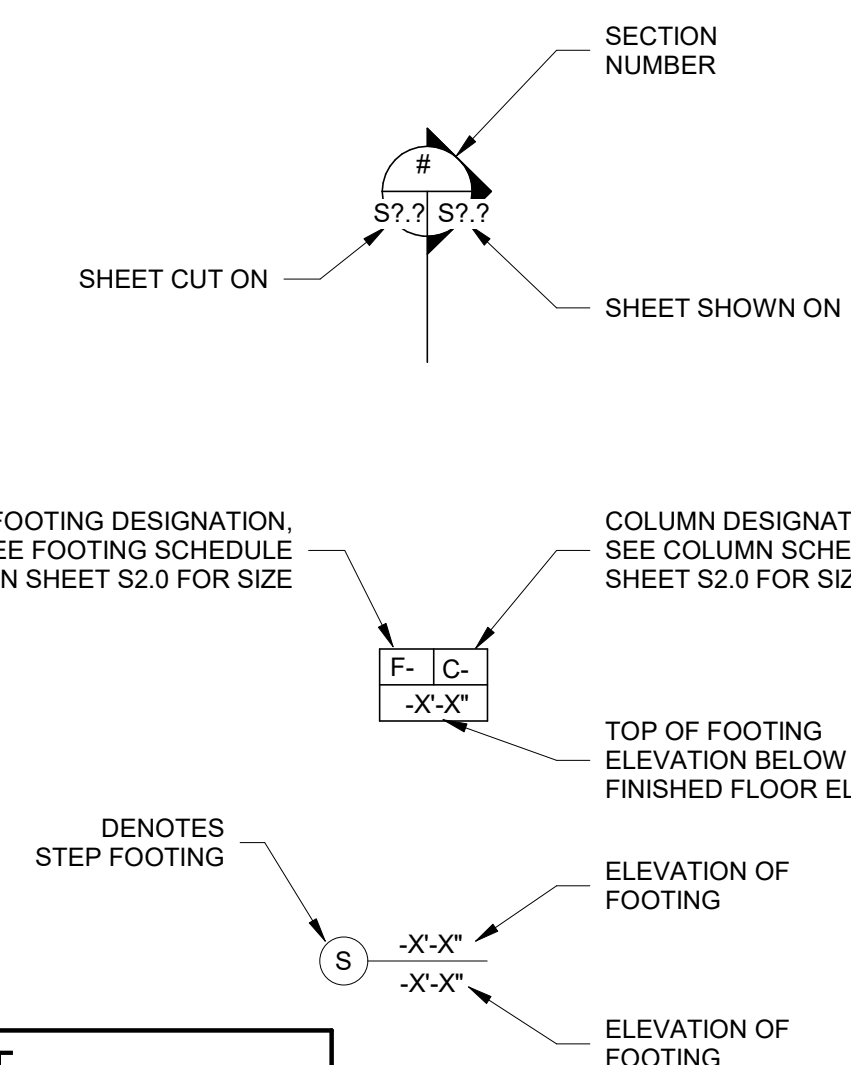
SECTION NUMBER

#

S?.? S?.?

SHEET CUT ON

SHEET SHOWN ON

FOOTING DESIGNATION, SEE FOOTING SCHEDULE ON SHEET S2.0 FOR SIZE

COLUMN DESIGNAT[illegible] SEE COLUMN SCHE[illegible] SHEET S2.0 FOR SIZ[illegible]

F- C-
-X'-X"

TOP OF FOOTING ELEVATION BELOW FINISHED FLOOR EL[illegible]

DENOTES STEP FOOTING

ELEVATION OF FOOTING

S

-X'-X"
-X'-X"

ELEVATION OF FOOTING